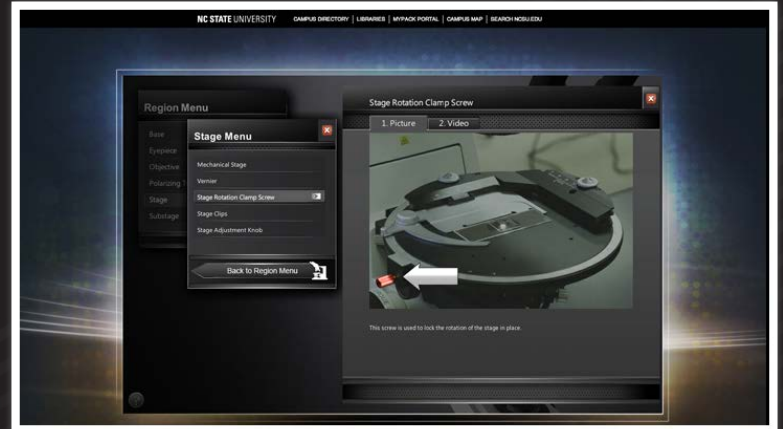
NC STATE UNIVERSITY CAMPUS DIRECTORY | LIBRARIES | MYPACK PORTAL | CAMPUS MAP | SEARCH NCSU.EDU

Region Menu

Base
Eyepiece
Objective
Polarizing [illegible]
Stage
Substage

Stage Menu

Mechanical Stage
Vernier
Stage Rotation Clamp Screw
Stage Clips
Stage Adjustment Knob

Back to Region Menu

Stage Rotation Clamp Screw

1. Picture
2. Video

This screw is used to lock the rotation of the stage in place.